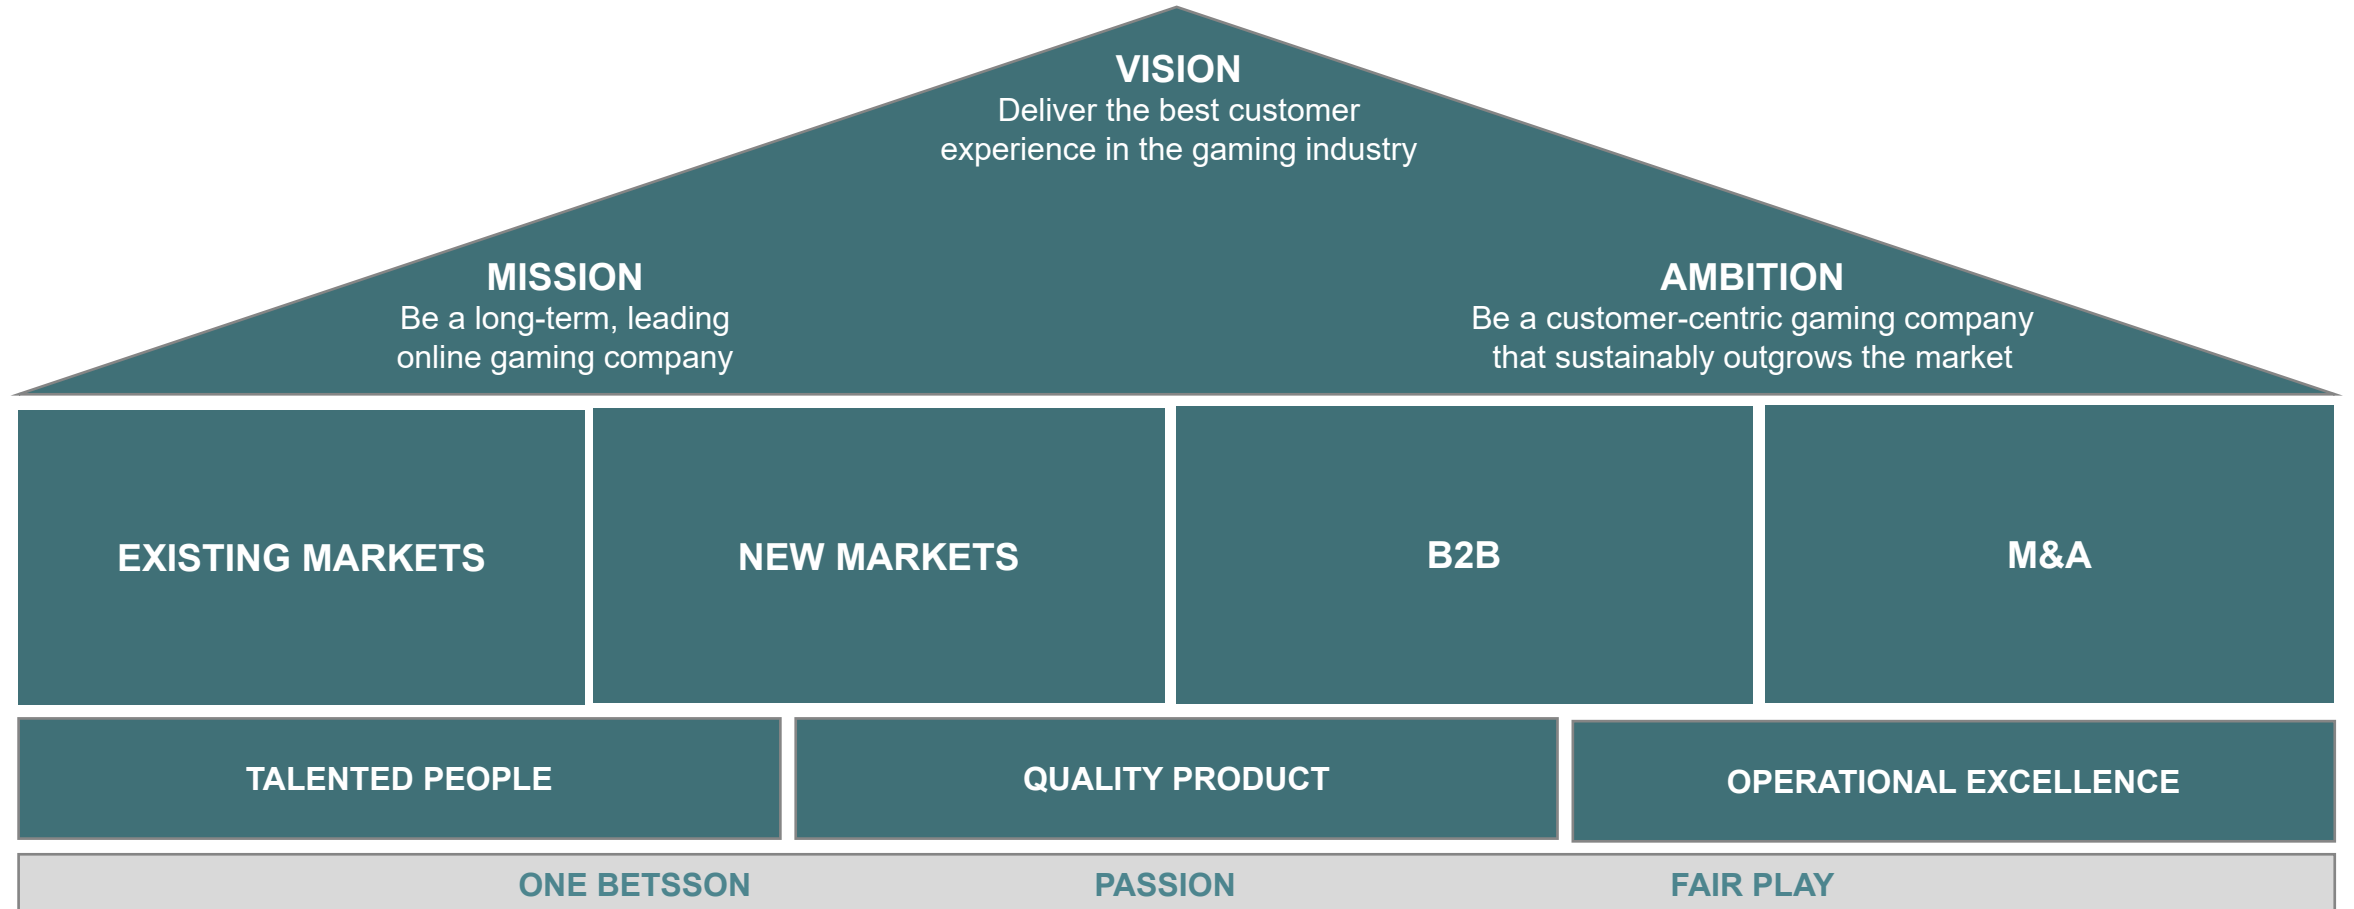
VISION
Deliver the best customer experience in the gaming industry

MISSION
Be a long-term, leading online gaming company

AMBITION
Be a customer-centric gaming company that sustainably outgrows the market

EXISTING MARKETS

NEW MARKETS

B2B

M&A

TALENTED PEOPLE

QUALITY PRODUCT

OPERATIONAL EXCELLENCE

ONE BETSSON

PASSION

FAIR PLAY